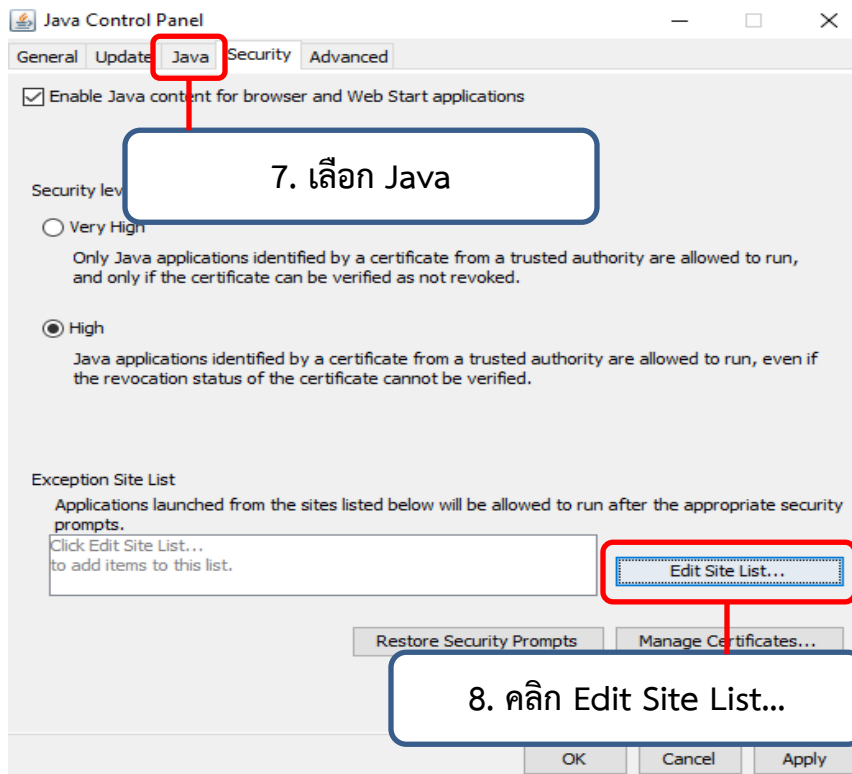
Java Control Panel

General Update Java Security Advanced

☑ Enable Java content for browser and Web Start applications

7. เลือก Java

Security lev

○ Very High
Only Java applications identified by a certificate from a trusted authority are allowed to run, and only if the certificate can be verified as not revoked.

◉ High
Java applications identified by a certificate from a trusted authority are allowed to run, even if the revocation status of the certificate cannot be verified.

Exception Site List
Applications launched from the sites listed below will be allowed to run after the appropriate security prompts.
Click Edit Site List...
to add items to this list.

Edit Site List...

Restore Security Prompts Manage Certificates...

8. คลิก Edit Site List...

OK Cancel Apply